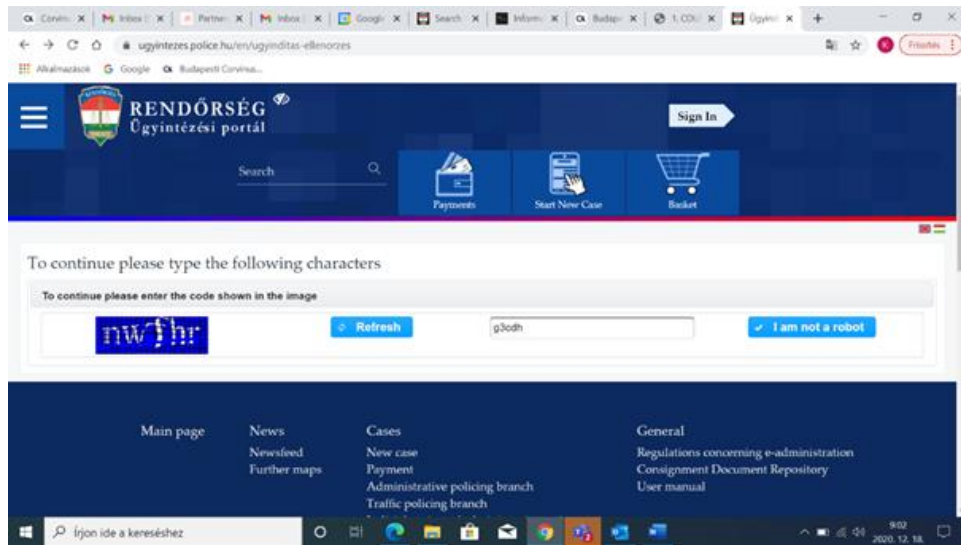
Corvin | M Inbox | Partner | M Inbox | Google | Search | Inform | Budap | 1.COU | Ügyint

ugyintezes.police.hu/en/ugyinditas-ellenorzes

Alkalmazások  Google  Budapesti Corvinus...

Frissítés

RENDŐRSÉG
Ügyintézési portál

Sign In

Search

Payments  Start New Case  Basket

To continue please type the following characters

To continue please enter the code shown in the image

nwfhr

Refresh

g3cdh

I am not a robot

Main page

News
Newsfeed
Further maps

Cases
New case
Payment
Administrative policing branch
Traffic policing branch

General
Regulations concerning e-administration
Consignment Document Repository
User manual

Írjon ide a kereséshez

9:02
2020. 12. 18.